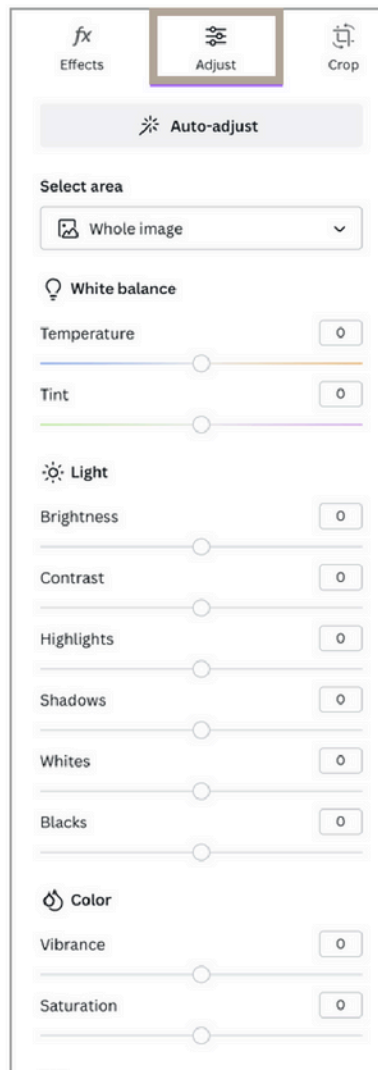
fx
Effects

Adjust

Crop

Auto-adjust

Select area

Whole image

White balance

Temperature 0

Tint 0

Light

Brightness 0

Contrast 0

Highlights 0

Shadows 0

Whites 0

Blacks 0

Color

Vibrance 0

Saturation 0